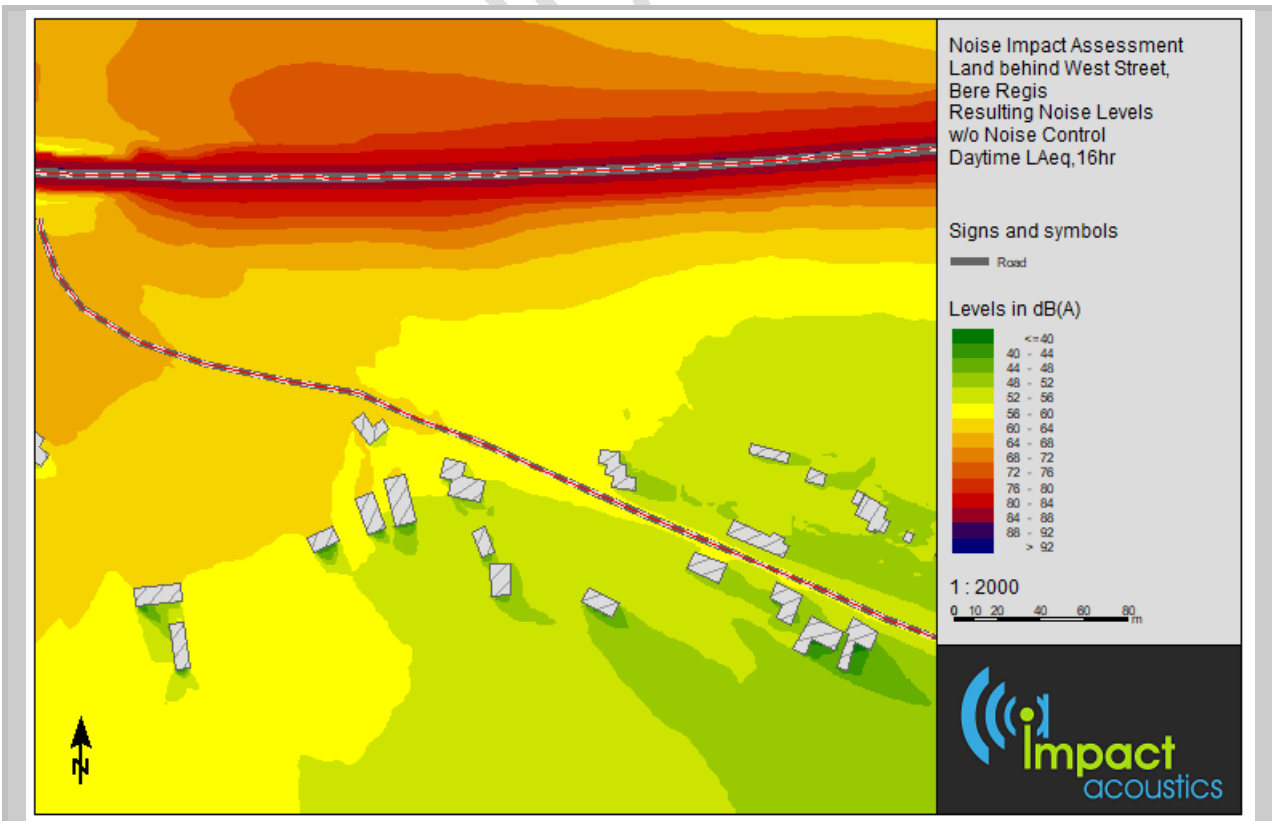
Noise Impact Assessment
Land behind West Street,
Bere Regis
Resulting Noise Levels
w/o Noise Control
Daytime LAeq,16hr

Signs and symbols

Road

Levels in dB(A)

<=40
40 - 44
44 - 48
48 - 52
52 - 56
56 - 60
60 - 64
64 - 68
68 - 72
72 - 76
76 - 80
80 - 84
84 - 88
88 - 92
> 92

1 : 2000

0 10 20 40 60 80 m

N

impact
acoustics